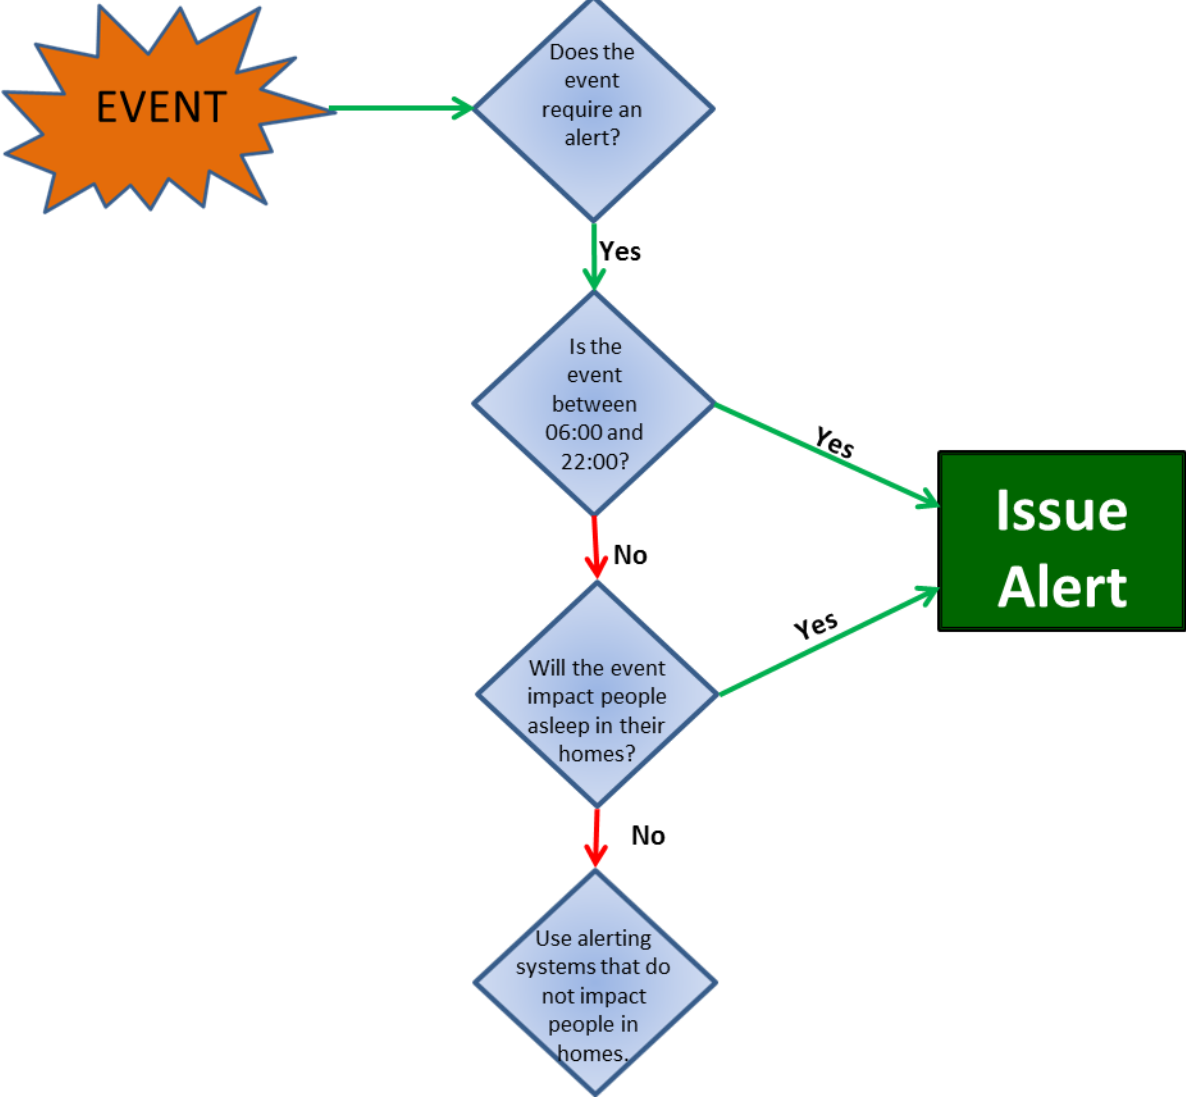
EVENT

Does the event require an alert?

Yes

Is the event between 06:00 and 22:00?

Yes

Issue Alert

No

Yes

Will the event impact people asleep in their homes?

No

Use alerting systems that do not impact people in homes.